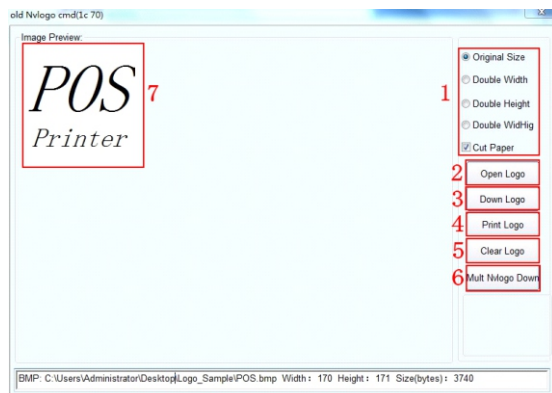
old Nvlogo cmd(1c 70)

Image Preview:

POS
Printer

7

1
Original Size
Double Width
Double Height
Double WidHig
Cut Paper

2 Open Logo
3 Down Logo
4 Print Logo
5 Clear Logo
6 Mult Nvlogo Down

BMP: C:\Users\Administrator\Desktop\Logo_Sample\POS.bmp Width: 170 Height: 171 Size(bytes): 3740